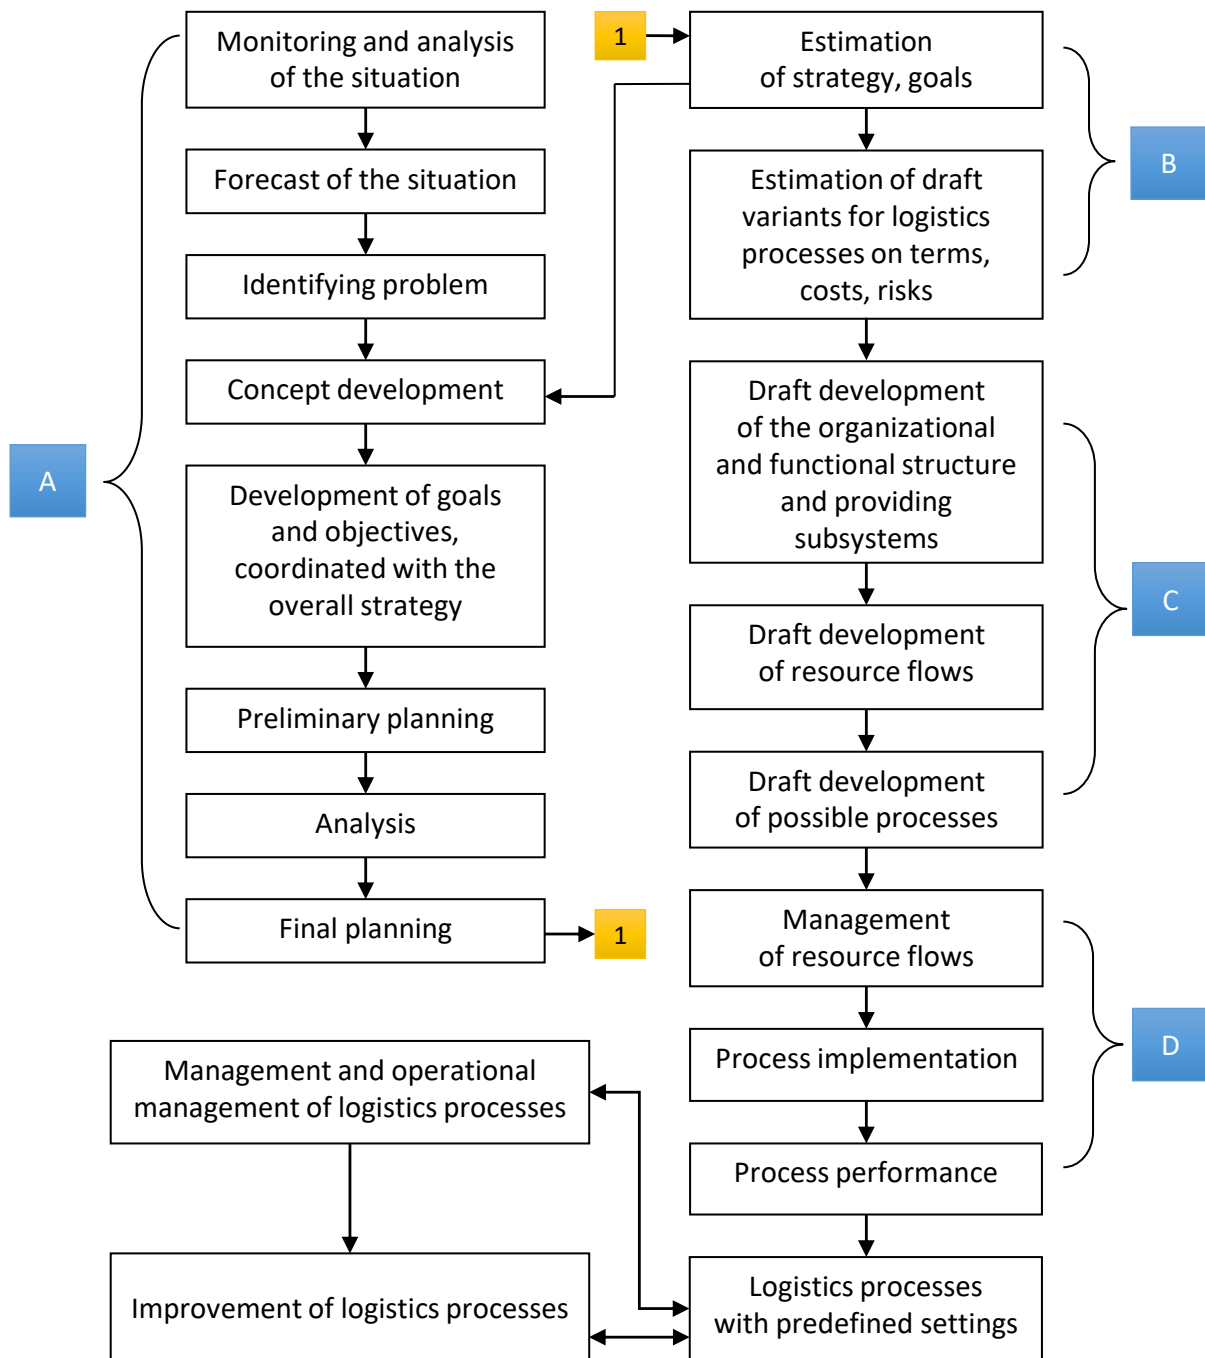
Monitoring and analysis of the situation

Forecast of the situation

Identifying problem

Concept development

Development of goals and objectives, coordinated with the overall strategy

Preliminary planning

Analysis

Final planning

1

A

1

Estimation of strategy, goals

Estimation of draft variants for logistics processes on terms, costs, risks

B

Draft development of the organizational and functional structure and providing subsystems

Draft development of resource flows

Draft development of possible processes

C

Management of resource flows

Process implementation

Process performance

D

Management and operational management of logistics processes

Improvement of logistics processes

Logistics processes with predefined settings